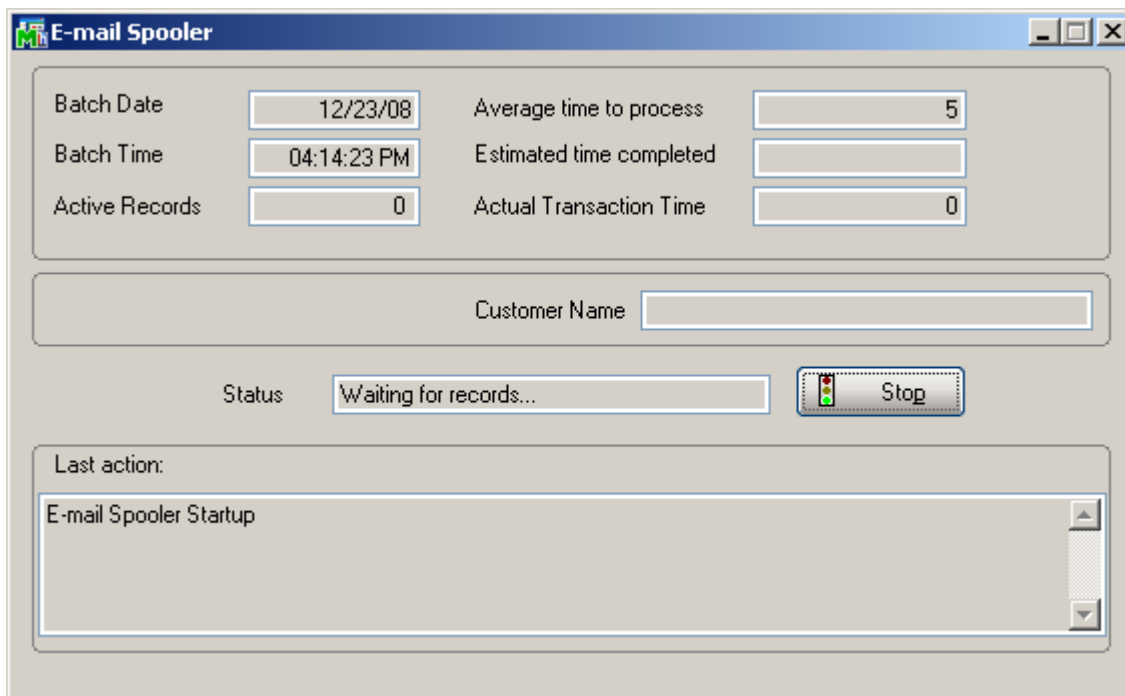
E-mail Spooler

Batch Date 12/23/08
Batch Time 04:14:23 PM
Active Records 0
Average time to process 5
Estimated time completed
Actual Transaction Time 0

Customer Name

Status Waiting for records...
Stop

Last action:
E-mail Spooler Startup